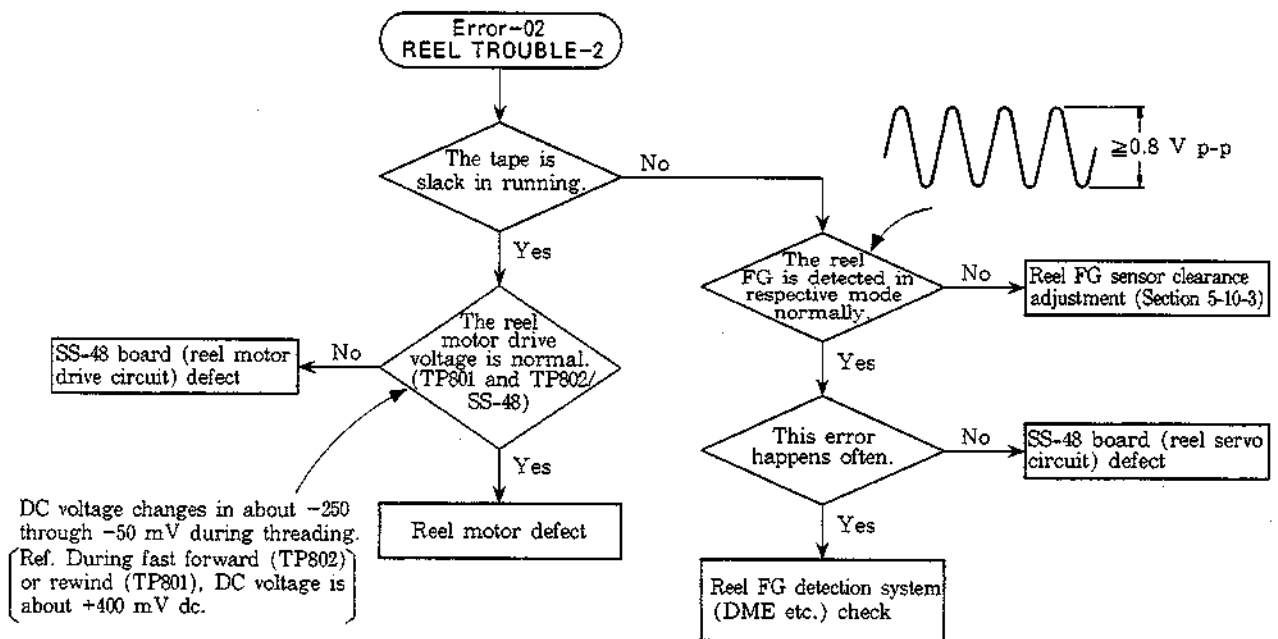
Error-02
REEL TROUBLE-2

The tape is slack in running.

No

$\geqq 0.8$ V p-p

Yes

The reel FG is detected in respective mode normally.

No

Reel FG sensor clearance adjustment (Section 5-10-3)

The reel motor drive voltage is normal. (TP801 and TP802/ SS-48)

No

SS-48 board (reel motor drive circuit) defect

Yes

Yes

This error happens often.

No

SS-48 board (reel servo circuit) defect

DC voltage changes in about $-250$ through $-50$ mV during threading.
Ref. During fast forward (TP802) or rewind (TP801), DC voltage is about $+400$ mV dc.

Reel motor defect

Yes

Reel FG detection system (DME etc.) check